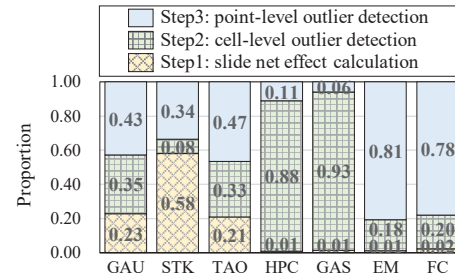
Step3: point-level outlier detection
Step2: cell-level outlier detection
Step1: slide net effect calculation

Proportion

1.00
0.80
0.60
0.40
0.20
0.00

0.43
0.35
0.23
0.34
0.08
0.58
0.47
0.33
0.21
0.11
0.88
0.01
0.06
0.93
0.01
0.81
0.18
0.01
0.78
0.20
0.02

GAU STK TAO HPC GAS EM FC